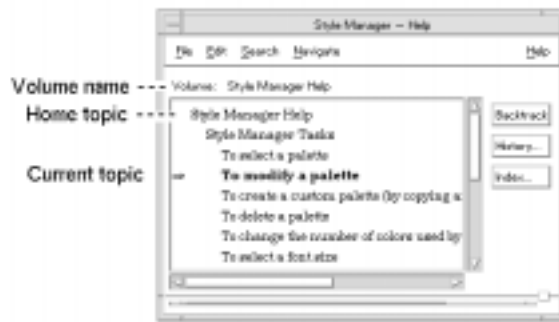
Style Manager – Help

File Edit Search Navigate Help

Volume name
Home topic
Current topic

Volume: Style Manager Help

Style Manager Help
Style Manager Tasks
To select a palette
To modify a palette
To create a custom palette (by copying a
To delete a palette
To change the number of colors used by
To select a font size

Backtrack
History...
Index...